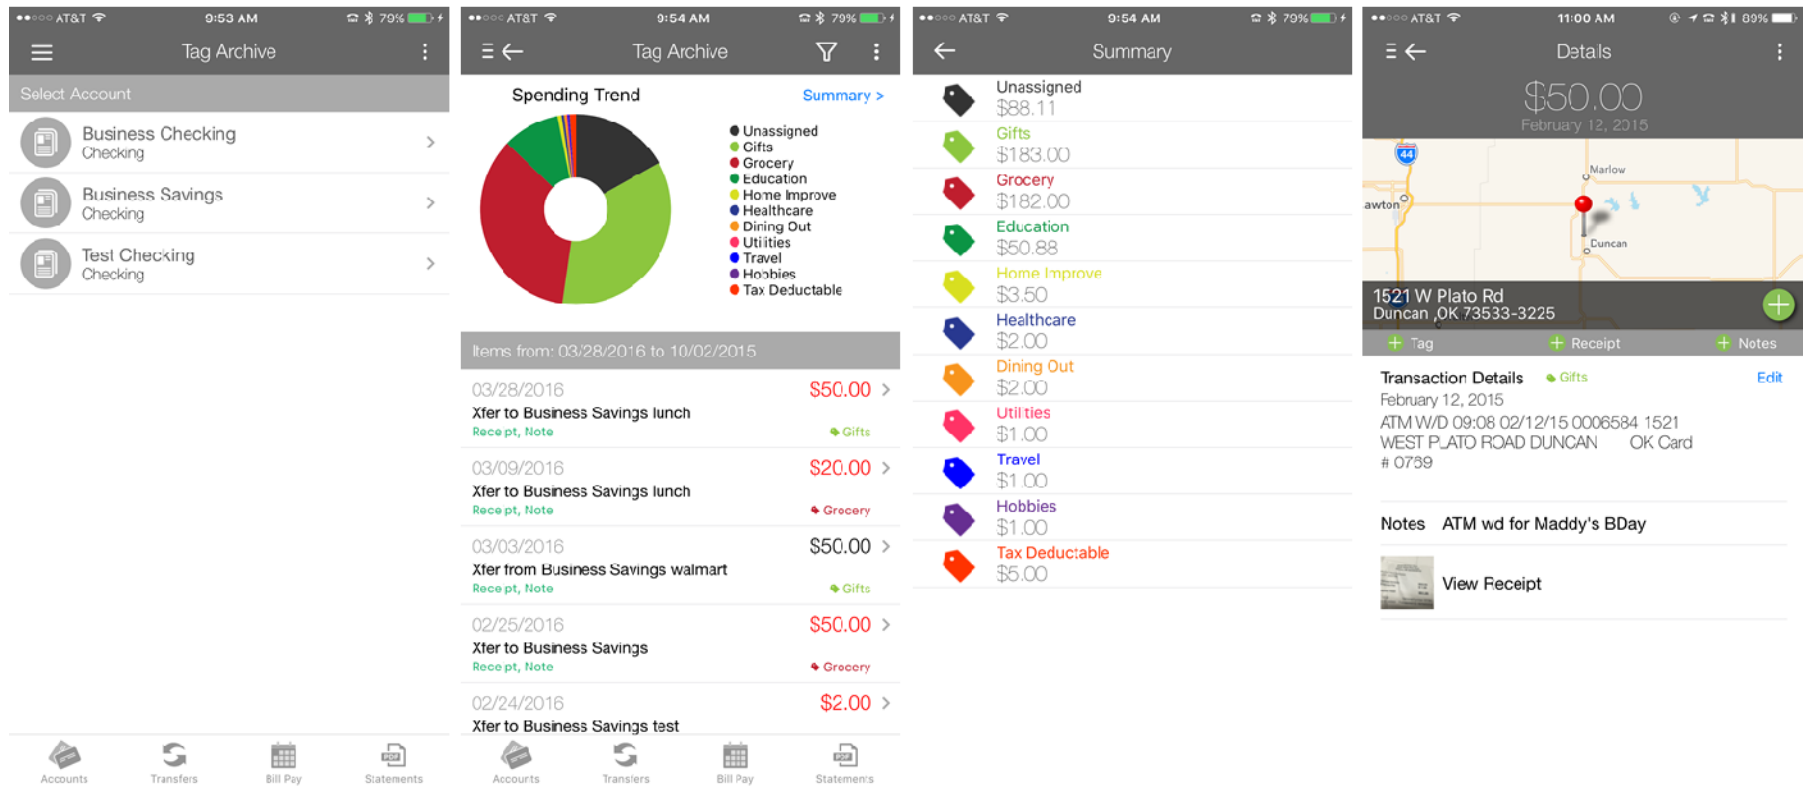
●●○○○ AT&T 9:53 AM 70%

Tag Archive

Select Account

Business Checking
Checking

Business Savings
Checking

Test Checking
Checking

Accounts Transfers Bill Pay Statements

●●○○○ AT&T 9:54 AM 79%

Tag Archive

Spending Trend Summary >

Unassigned
Gifts
Grocery
Education
Home Improve
Healthcare
Dining Out
Utilities
Travel
Hobbies
Tax Deductable

Items from: 03/28/2016 to 10/02/2015

03/28/2016 $50.00
Xfer to Business Savings lunch
Receipt, Note Gifts

03/09/2016 $20.00
Xfer to Business Savings lunch
Receipt, Note Grocery

03/03/2016 $50.00
Xfer from Business Savings walmart
Receipt, Note Gifts

02/25/2016 $50.00
Xfer to Business Savings
Receipt, Note Grocery

02/24/2016 $2.00
Xfer to Business Savings test

Accounts Transfers Bill Pay Statements

●●○○○ AT&T 9:54 AM 79%

Summary

Unassigned
$88.11
Gifts
$183.00
Grocery
$182.00
Education
$50.88
Home Improve
$3.50
Healthcare
$2.00
Dining Out
$2.00
Utilities
$1.00
Travel
$1.00
Hobbies
$1.00
Tax Deductable
$5.00

●●○○○ AT&T 11:00 AM 89%

Details

$50.00
February 12, 2015

44
Marlow
awton
Duncan

1521 W Plato Rd
Duncan ,OK 73533-3225

Tag Receipt Notes

Transaction Details Gifts Edit
February 12, 2015
ATM W/D 09:08 02/12/15 0006584 1521 WEST PLATO ROAD DUNCAN OK Card # 0739

Notes ATM wd for Maddy's BDay

View Receipt